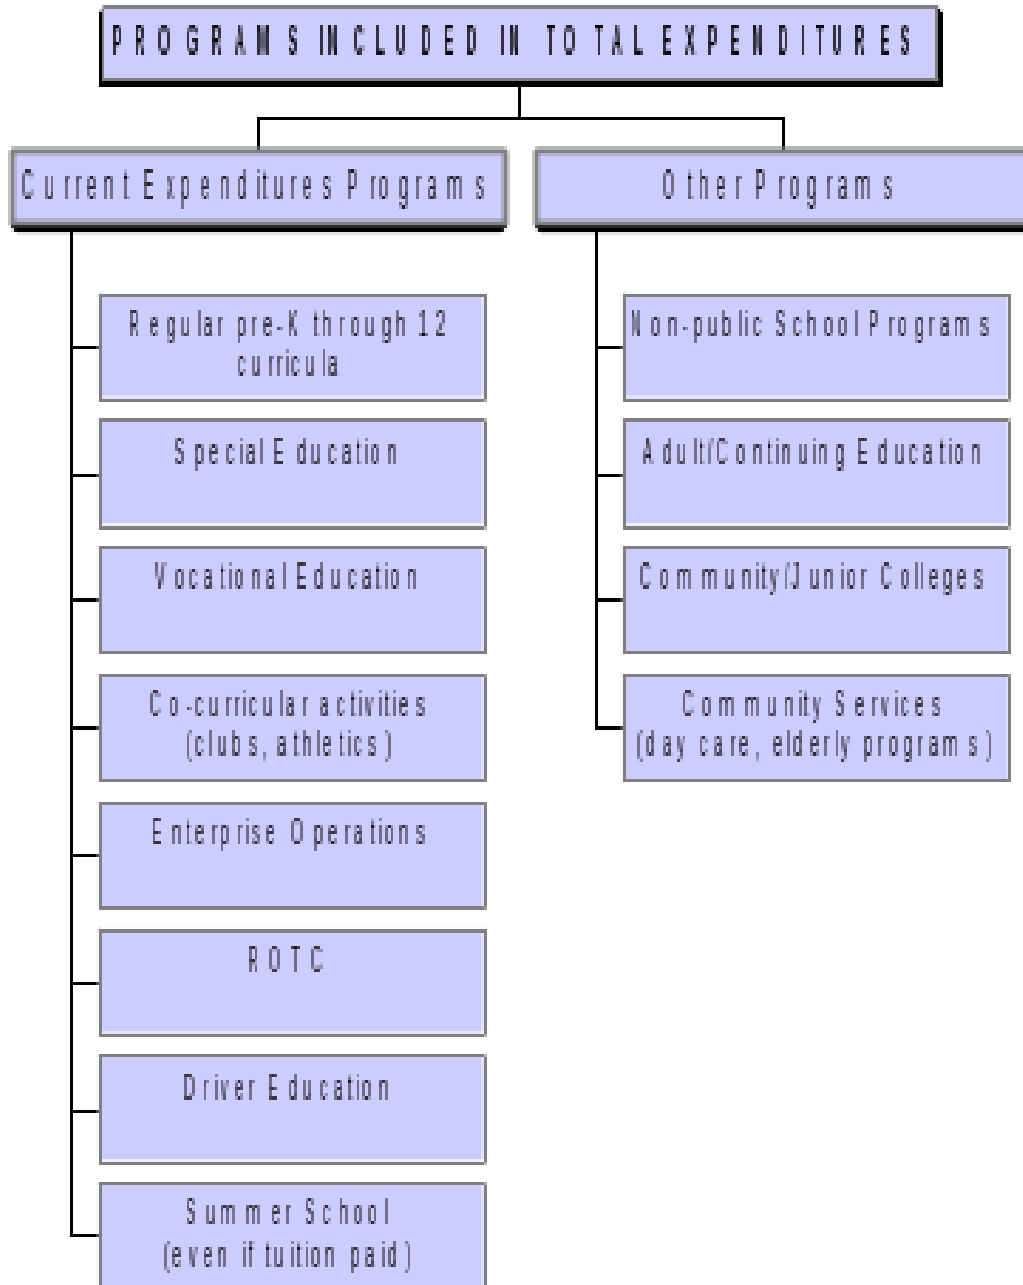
PROGRAMS INCLUDED IN TOTAL EXPENDITURES

Current Expenditures Programs

Regular pre-K through 12 curricula

Special Education

Vocational Education

Co-curricular activities (clubs, athletics)

Enterprise Operations

ROTC

Driver Education

Summer School (even if tuition paid)

Other Programs

Non-public School Programs

Adult/Continuing Education

Community/Junior Colleges

Community Services (day care, elderly programs)